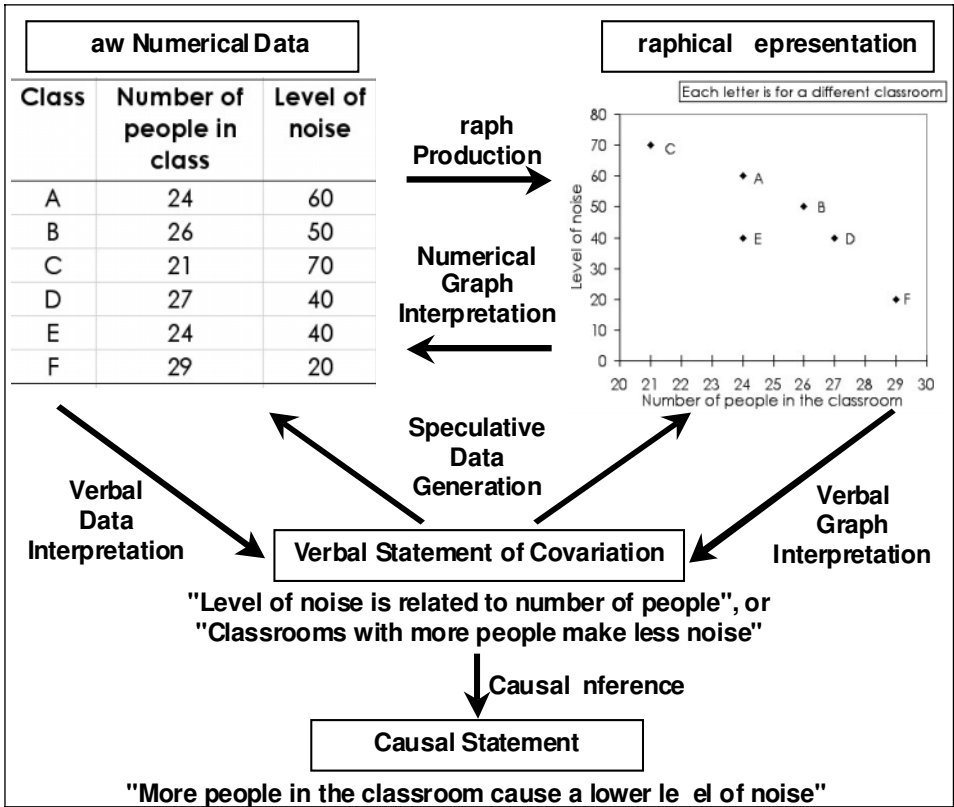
aw Numerical Data

| Class | Number of people in class | Level of noise |
|---|---|---|
| A | 24 | 60 |
| B | 26 | 50 |
| C | 21 | 70 |
| D | 27 | 40 |
| E | 24 | 40 |
| F | 29 | 20 |

raphical epresentation

Each letter is for a different classroom

80
70
60
50
40
30
20
10
0

C
A
B
E
D
F

Level of noise

20 21 22 23 24 25 26 27 28 29 30

Number of people in the classroom

raph Production

Numerical Graph Interpretation

Speculative Data Generation

Verbal Data Interpretation

Verbal Graph Interpretation

Verbal Statement of Covariation

"Level of noise is related to number of people", or "Classrooms with more people make less noise"

Causal nference

Causal Statement

"More people in the classroom cause a lower le el of noise"